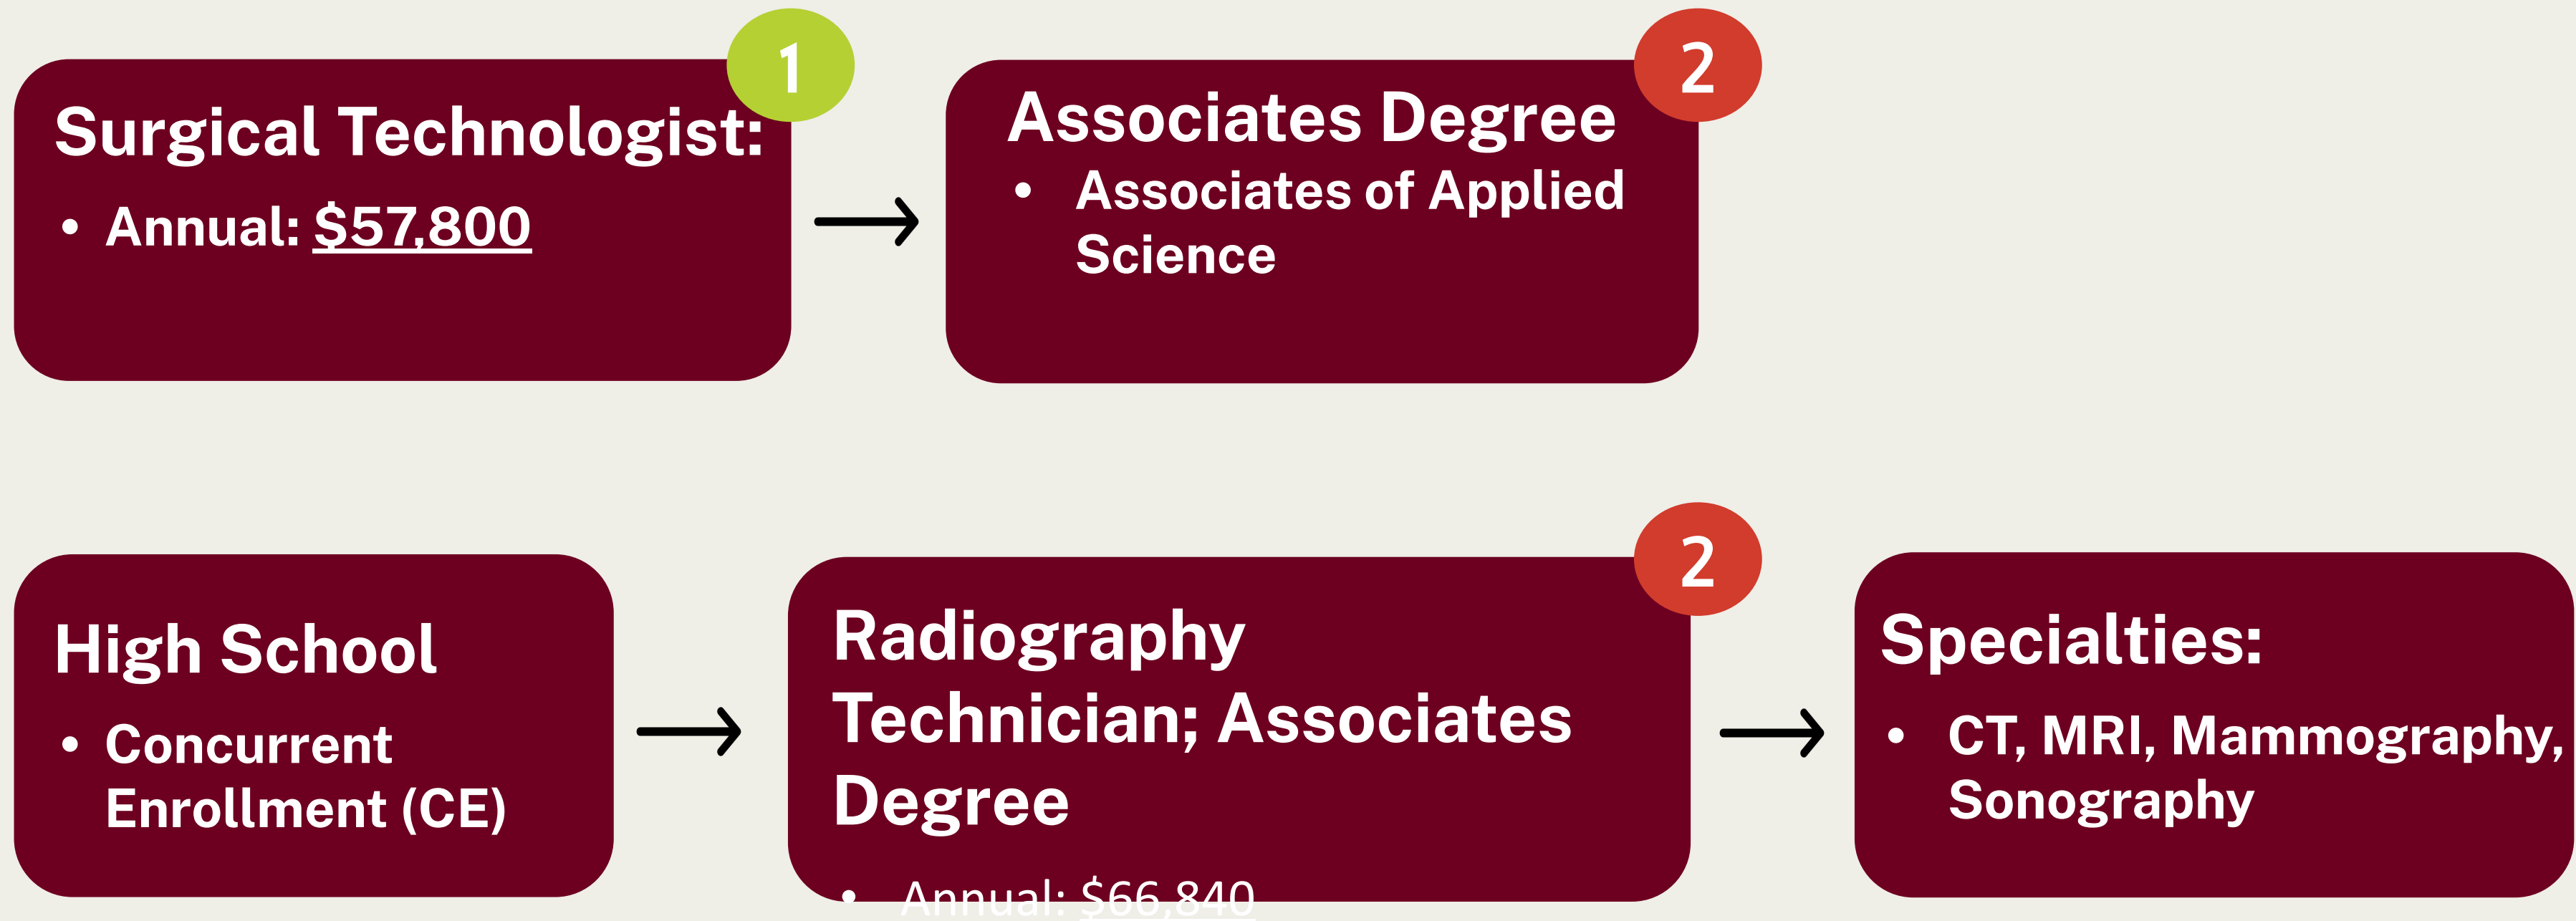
1

Surgical Technologist:

- Annual: $57,800

2

Associates Degree

- Associates of Applied Science

High School

- Concurrent Enrollment (CE)

2

Radiography Technician; Associates Degree

- Annual: $66,840

Specialties:

- CT, MRI, Mammography, Sonography